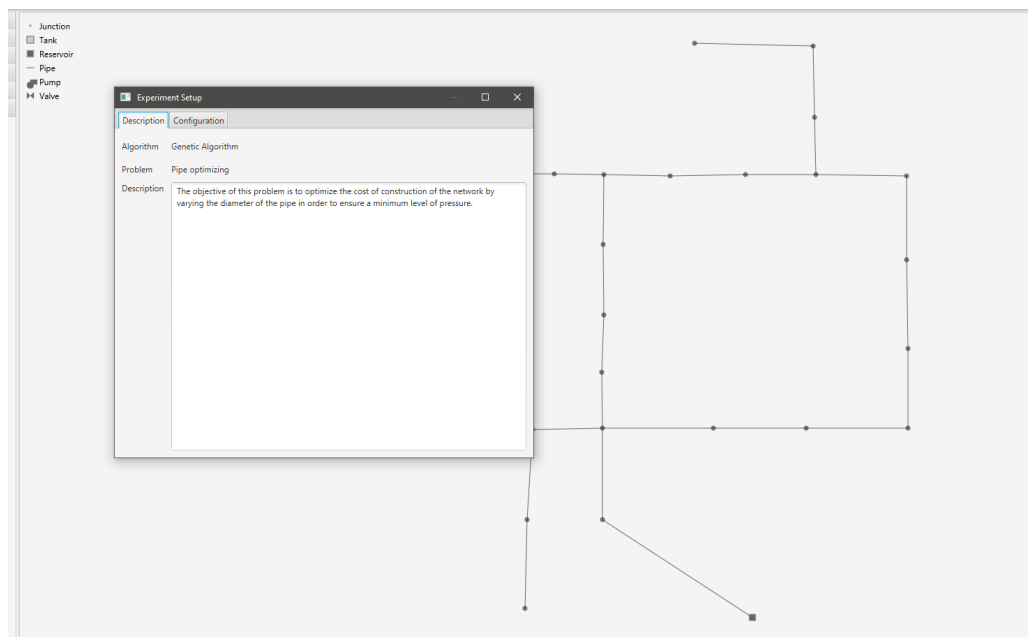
Junction
Tank
Reservoir
Pipe
Pump
Valve

Experiment Setup

Description Configuration

Algorithm Genetic Algorithm

Problem Pipe optimizing

Description The objective of this problem is to optimize the cost of construction of the network by varying the diameter of the pipe in order to ensure a minimum level of pressure.